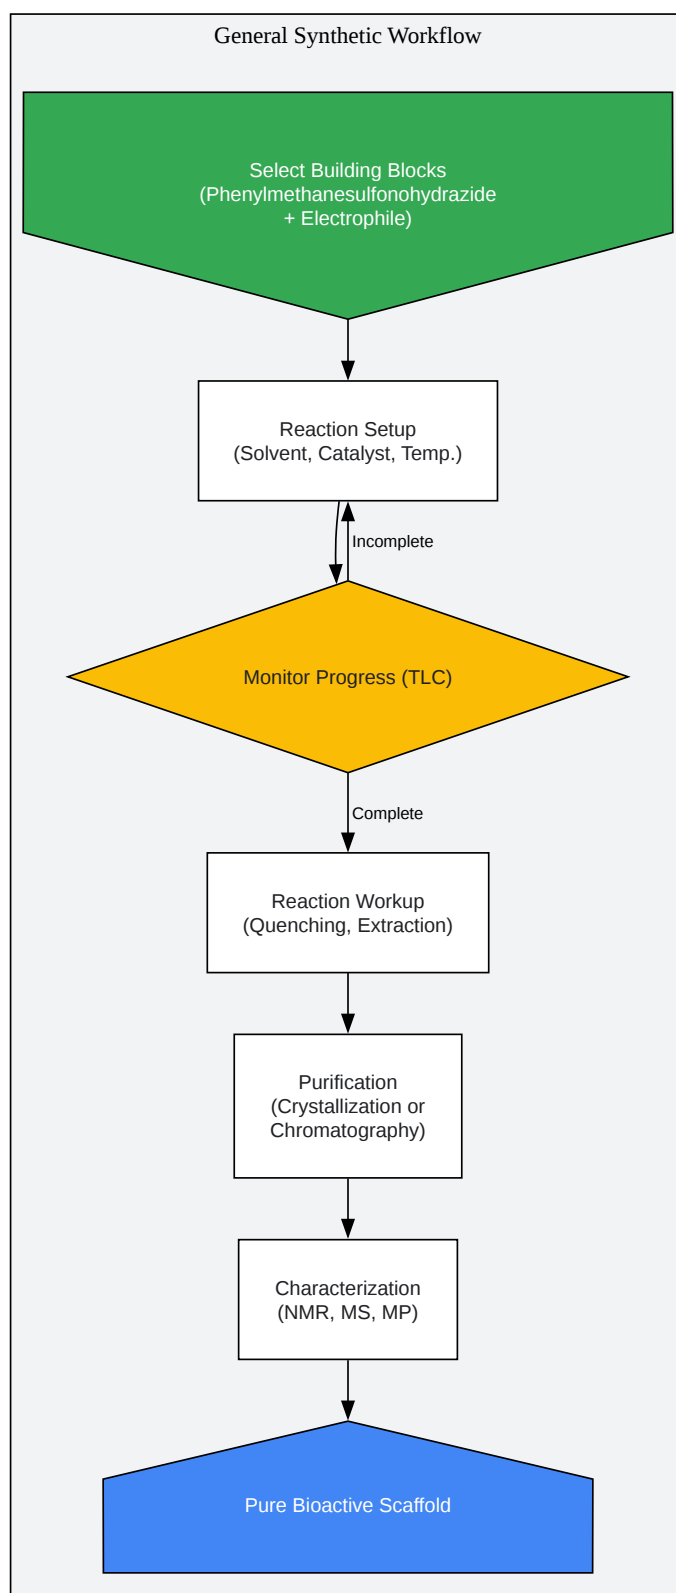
General Synthetic Workflow

Select Building Blocks
(Phenylmethanesulfonohydrazide
+ Electrophile)

Reaction Setup
(Solvent, Catalyst, Temp.)

Incomplete

Monitor Progress (TLC)

Complete

Reaction Workup
(Quenching, Extraction)

Purification
(Crystallization or
Chromatography)

Characterization
(NMR, MS, MP)

Pure Bioactive Scaffold